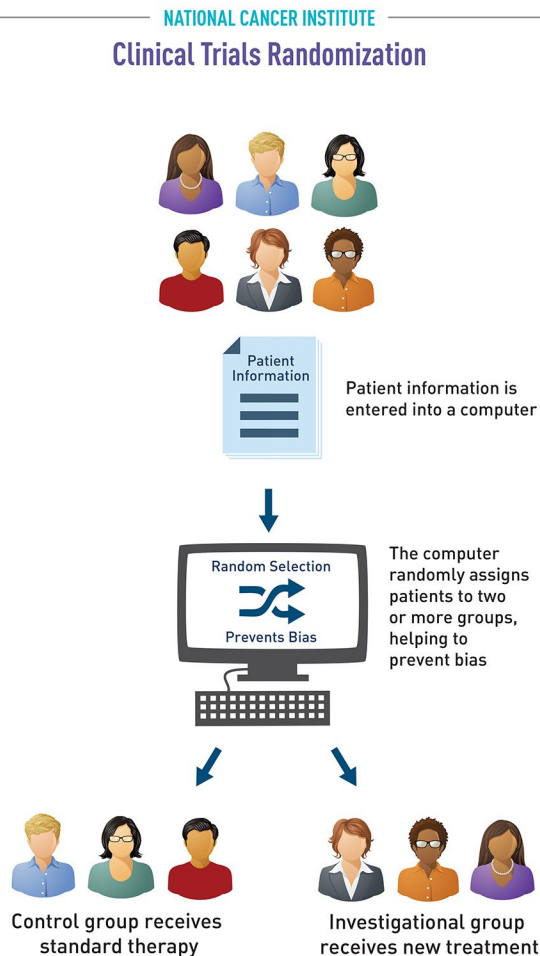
NATIONAL CANCER INSTITUTE

Clinical Trials Randomization

Patient Information

Patient information is entered into a computer

Random Selection

Prevents Bias

The computer randomly assigns patients to two or more groups, helping to prevent bias

Control group receives standard therapy

Investigational group receives new treatment